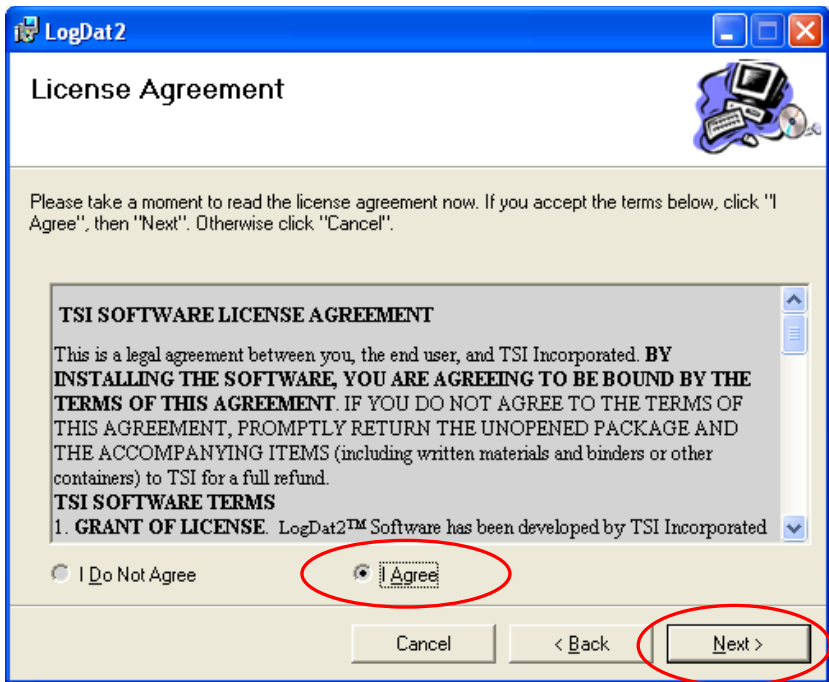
LogDat2

License Agreement

Please take a moment to read the license agreement now. If you accept the terms below, click "I Agree", then "Next". Otherwise click "Cancel".

TSI SOFTWARE LICENSE AGREEMENT

This is a legal agreement between you, the end user, and TSI Incorporated. BY INSTALLING THE SOFTWARE, YOU ARE AGREEING TO BE BOUND BY THE TERMS OF THIS AGREEMENT. IF YOU DO NOT AGREE TO THE TERMS OF THIS AGREEMENT, PROMPTLY RETURN THE UNOPENED PACKAGE AND THE ACCOMPANYING ITEMS (including written materials and binders or other containers) to TSI for a full refund.

TSI SOFTWARE TERMS

1. GRANT OF LICENSE. LogDat2™ Software has been developed by TSI Incorporated

I Do Not Agree

I Agree

Cancel

< Back

Next >